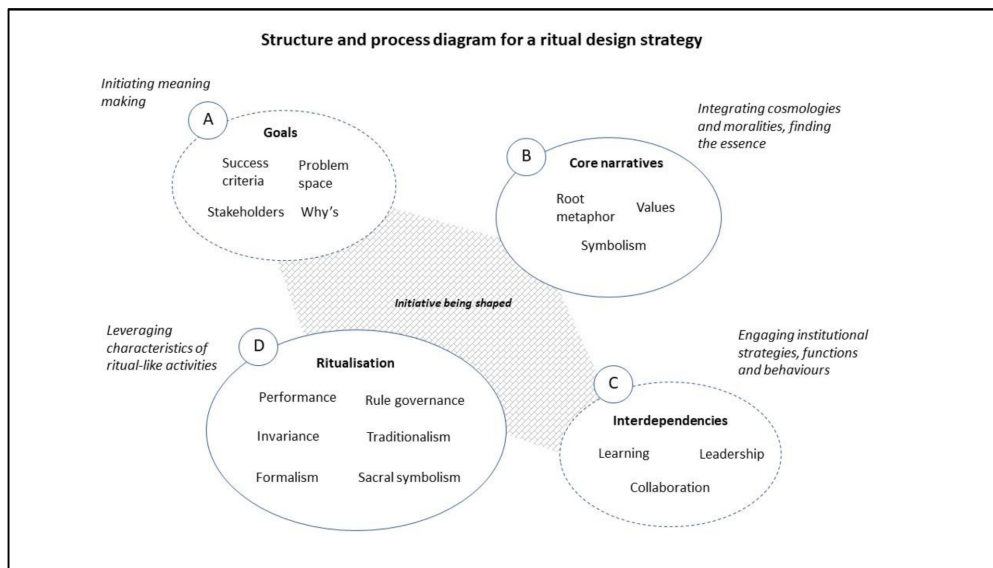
Structure and process diagram for a ritual design strategy

Initiating meaning making

A

Goals

Success criteria

Problem space

Stakeholders

Why's

Integrating cosmologies and moralities, finding the essence

B

Core narratives

Root metaphor

Values

Symbolism

Initiative being shaped

Leveraging characteristics of ritual-like activities

D

Ritualisation

Performance

Rule governance

Invariance

Traditionalism

Formalism

Sacral symbolism

Engaging institutional strategies, functions and behaviours

C

Interdependencies

Learning

Leadership

Collaboration